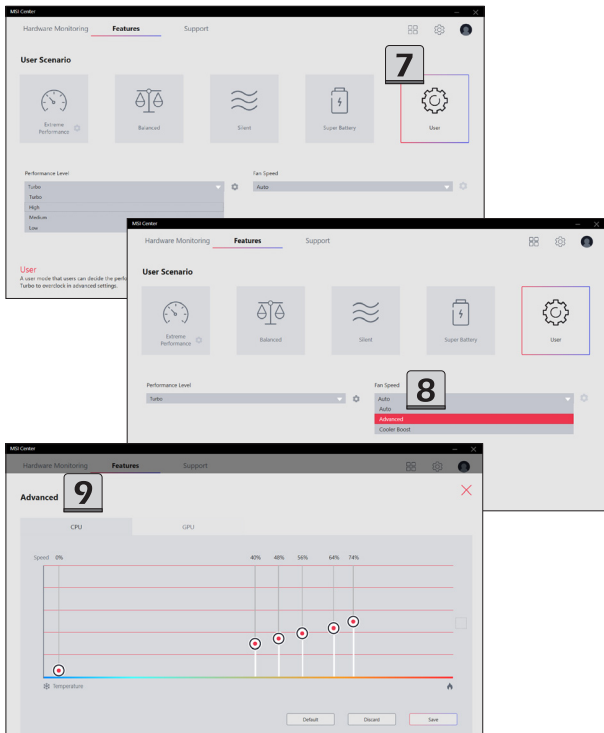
MSI Center

Hardware Monitoring Features Support

User Scenario

7

Extreme Performance

Balanced

Silent

Super Battery

User

Performance Level

Turbo

Turbo

High

Medium

Low

Fan Speed

Auto

User

A user mode that users can decide the perfo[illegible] Turbo to overclock in advanced settings.

MSI Center

Hardware Monitoring Features Support

User Scenario

Extreme Performance

Balanced

Silent

Super Battery

User

Performance Level

Turbo

Fan Speed

8

Auto

Auto

Advanced

Cooler Boost

MSI Center

Hardware Monitoring Features Support

Advanced

9

CPU

GPU

Speed 0%

40% 48% 56% 64% 74%

Temperature

Default

Discard

Save